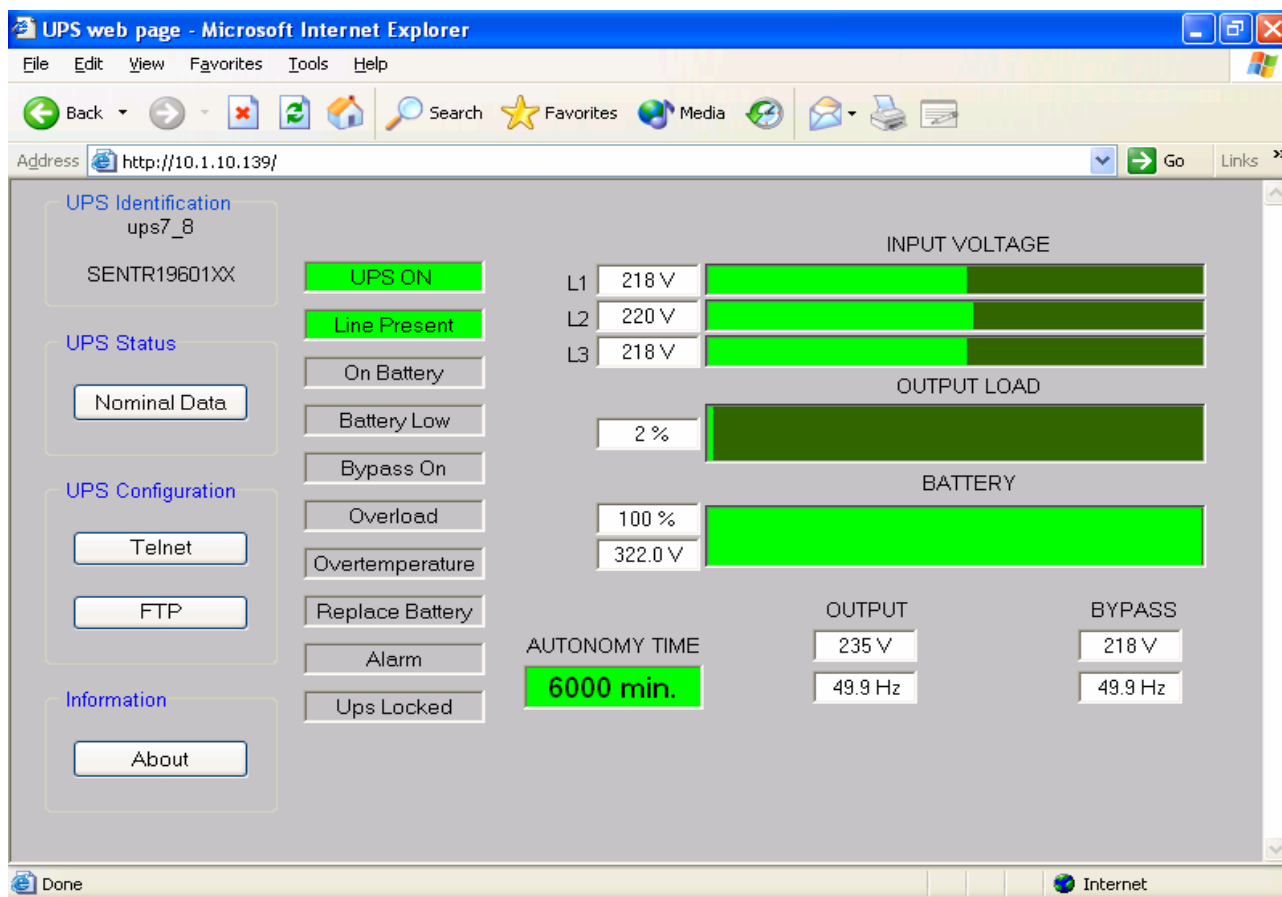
UPS web page - Microsoft Internet Explorer

File Edit View Favorites Tools Help

Back Search Favorites Media

Address http://10.1.10.139/ Go Links »

UPS Identification
ups7_8
SENTR19601XX

UPS Status
Nominal Data

UPS Configuration
Telnet
FTP

Information
About

UPS ON
Line Present
On Battery
Battery Low
Bypass On
Overload
Overtemperature
Replace Battery
Alarm
Ups Locked

INPUT VOLTAGE
L1 218 V
L2 220 V
L3 218 V

OUTPUT LOAD
2 %

BATTERY
100 %
322.0 V

AUTONOMY TIME
6000 min.

OUTPUT
235 V
49.9 Hz

BYPASS
218 V
49.9 Hz

Done Internet